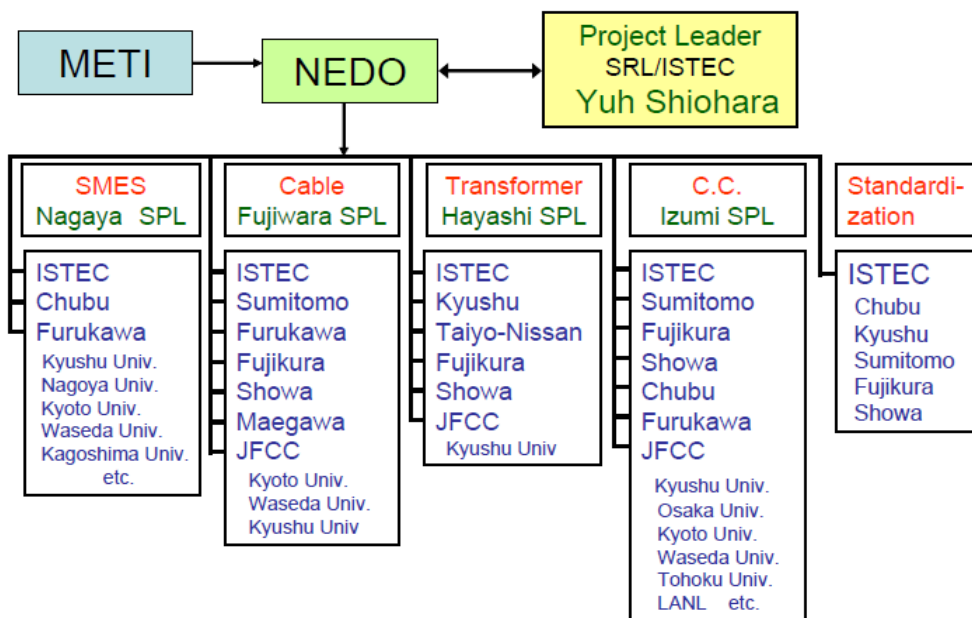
METI

NEDO

Project Leader
SRL/ISTEC
Yuh Shiohara

SMES
Nagaya SPL

ISTEC
Chubu
Furukawa
Kyushu Univ.
Nagoya Univ.
Kyoto Univ.
Waseda Univ.
Kagoshima Univ.
etc.

Cable
Fujiwara SPL

ISTEC
Sumitomo
Furukawa
Fujikura
Showa
Maegawa
JFCC
Kyoto Univ.
Waseda Univ.
Kyushu Univ

Transformer
Hayashi SPL

ISTEC
Kyushu
Taiyo-Nissan
Fujikura
Showa
JFCC
Kyushu Univ

C.C.
Izumi SPL

ISTEC
Sumitomo
Fujikura
Showa
Chubu
Furukawa
JFCC
Kyushu Univ.
Osaka Univ.
Kyoto Univ.
Waseda Univ.
Tohoku Univ.
LANL etc.

Standardization

ISTEC
Chubu
Kyushu
Sumitomo
Fujikura
Showa